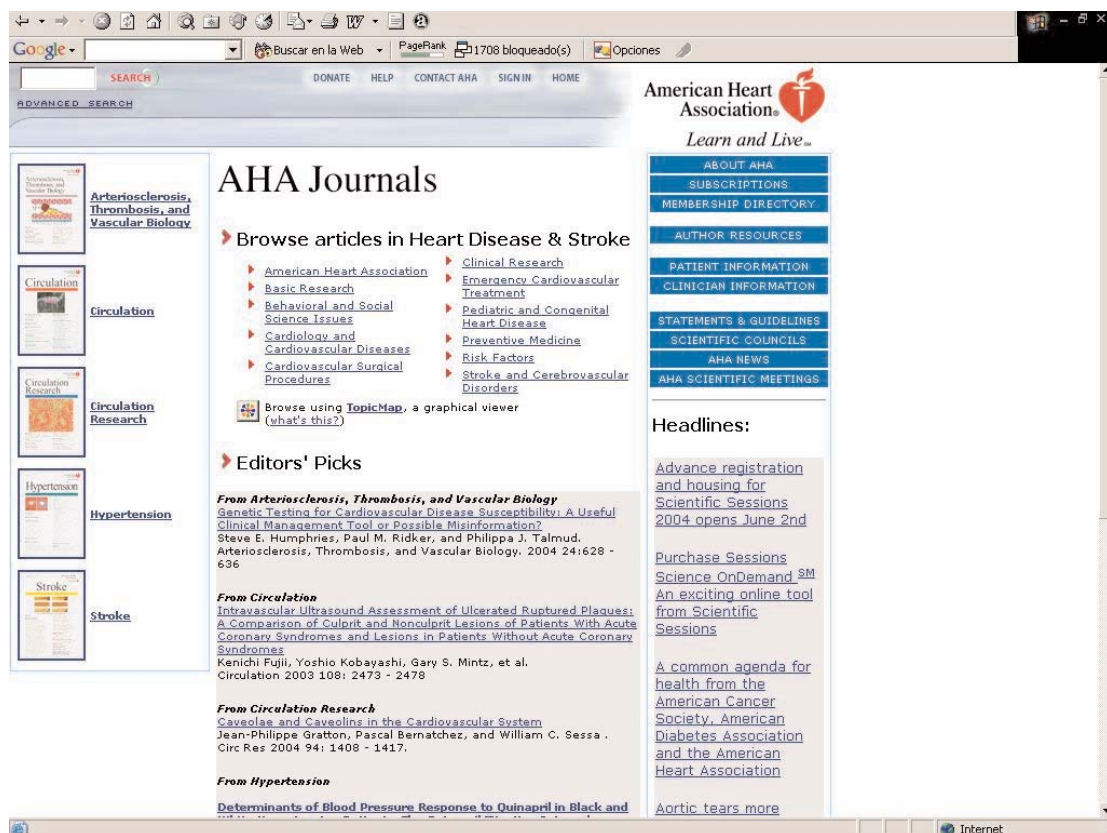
Google Buscar en la Web PageRank 1708 bloqueado(s) Opciones

SEARCH
ADVANCED SEARCH

DONATE HELP CONTACT AHA SIGN IN HOME

American Heart Association
Learn and Live

Arteriosclerosis, Thrombosis, and Vascular Biology

Circulation

Circulation Research

Hypertension

Stroke

AHA Journals

Browse articles in Heart Disease & Stroke

American Heart Association
Basic Research
Behavioral and Social Science Issues
Cardiology and Cardiovascular Diseases
Cardiovascular Surgical Procedures
Clinical Research
Emergency Cardiovascular Treatment
Pediatric and Congenital Heart Disease
Preventive Medicine
Risk Factors
Stroke and Cerebrovascular Disorders

Browse using TopicMap, a graphical viewer (what's this?)

Editors' Picks

From Arteriosclerosis, Thrombosis, and Vascular Biology
Genetic Testing for Cardiovascular Disease Susceptibility: A Useful Clinical Management Tool or Possible Misinformation?
Steve E. Humphries, Paul M. Ridker, and Philippa J. Talmud. Arteriosclerosis, Thrombosis, and Vascular Biology. 2004 24:628 - 636

From Circulation
Intravascular Ultrasound Assessment of Ulcerated Ruptured Plaques: A Comparison of Culprit and Nonculprit Lesions of Patients With Acute Coronary Syndromes and Lesions in Patients Without Acute Coronary Syndromes
Kenichi Fujii, Yoshio Kobayashi, Gary S. Mintz, et al.
Circulation 2003 108: 2473 - 2478

From Circulation Research
Caveolae and Caveolins in the Cardiovascular System
Jean-Philippe Gratton, Pascal Bernatchez, and William C. Sessa .
Circ Res 2004 94: 1408 - 1417.

From Hypertension

Determinants of Blood Pressure Response to Quinapril in Black and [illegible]

ABOUT AHA
SUBSCRIPTIONS
MEMBERSHIP DIRECTORY
AUTHOR RESOURCES
PATIENT INFORMATION
CLINICIAN INFORMATION
STATEMENTS & GUIDELINES
SCIENTIFIC COUNCILS
AHA NEWS
AHA SCIENTIFIC MEETINGS

Headlines:

Advance registration and housing for Scientific Sessions 2004 opens June 2nd

Purchase Sessions Science OnDemand SM An exciting online tool from Scientific Sessions

A common agenda for health from the American Cancer Society, American Diabetes Association and the American Heart Association

Aortic tears more

Internet